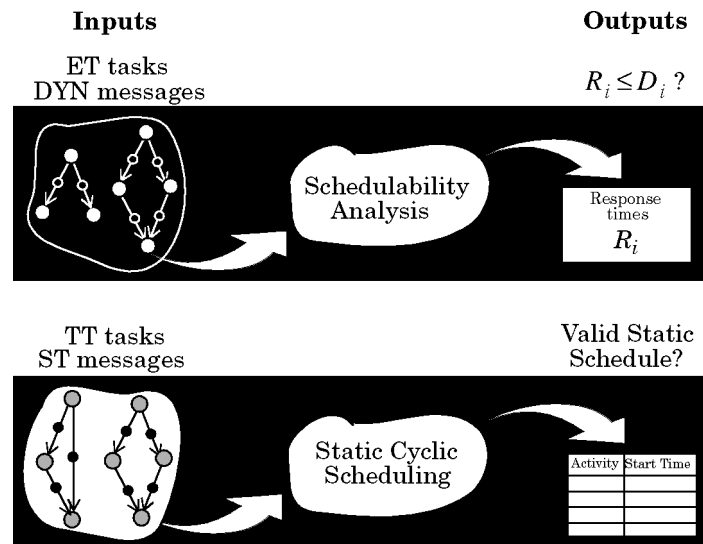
Inputs

Outputs

ET tasks
DYN messages

$R_i \leq D_i$ ?

Schedulability Analysis

Response times
$R_i$

TT tasks
ST messages

Valid Static Schedule?

Static Cyclic Scheduling

| Activity | Start Time |
|---|---|
| | |
| | |
| | |
| | |